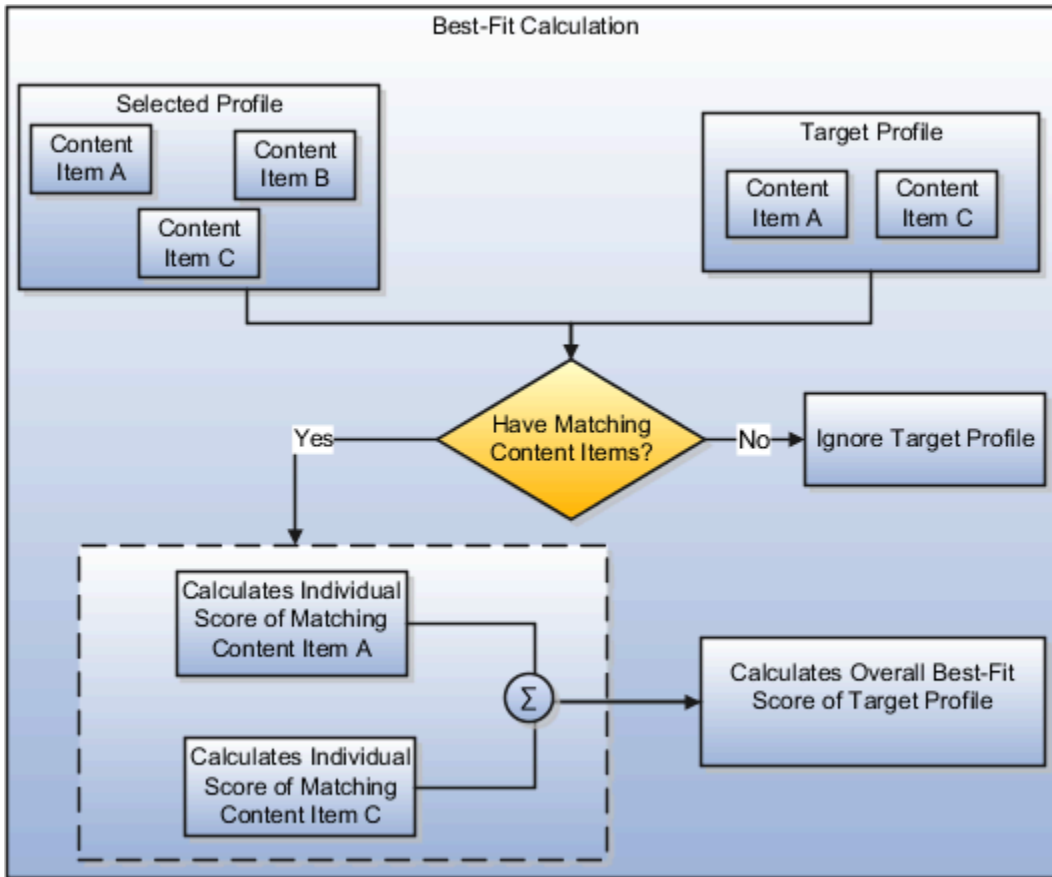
Best-Fit Calculation

Selected Profile

Content Item A

Content Item B

Content Item C

Target Profile

Content Item A

Content Item C

Have Matching Content Items?

Yes

No

Ignore Target Profile

Calculates Individual Score of Matching Content Item A

$\Sigma$

Calculates Individual Score of Matching Content Item C

Calculates Overall Best-Fit Score of Target Profile